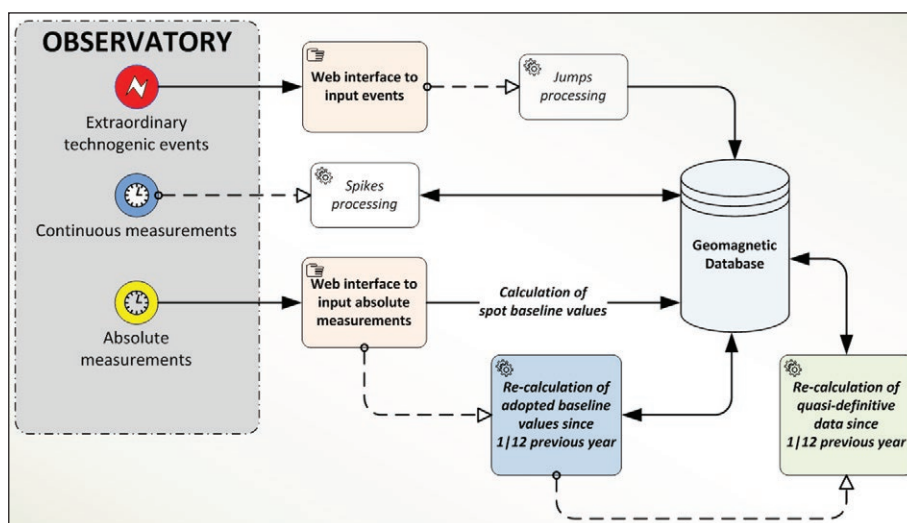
OBSERVATORY

Extraordinary technogenic events

Continuous measurements

Absolute measurements

Web interface to input events

Jumps processing

Spikes processing

Geomagnetic Database

Web interface to input absolute measurements

Calculation of spot baseline values

Re-calculation of adopted baseline values since 1|12 previous year

Re-calculation of quasi-definitive data since 1|12 previous year